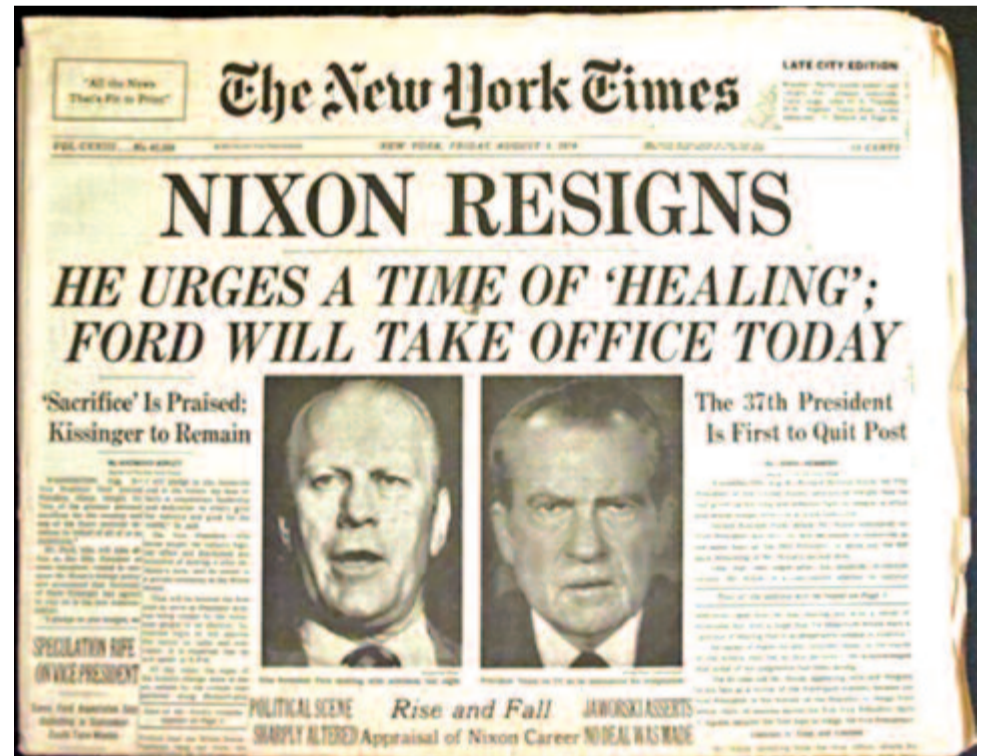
"All the News That's Fit to Print"

The New York Times

LATE CITY EDITION

NEW YORK, FRIDAY, AUGUST 9, 1974

NIXON RESIGNS

HE URGES A TIME OF 'HEALING'; FORD WILL TAKE OFFICE TODAY

'Sacrifice' Is Praised; Kissinger to Remain

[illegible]

SPECULATION RIPE ON VICE PRESIDENT

The 37th President Is First to Quit Post

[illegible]

POLITICAL SCENE SHARPLY ALTERED

Rise and Fall Appraisal of Nixon Career

JAWORSKI ASSERTS NO DEAL WAS MADE